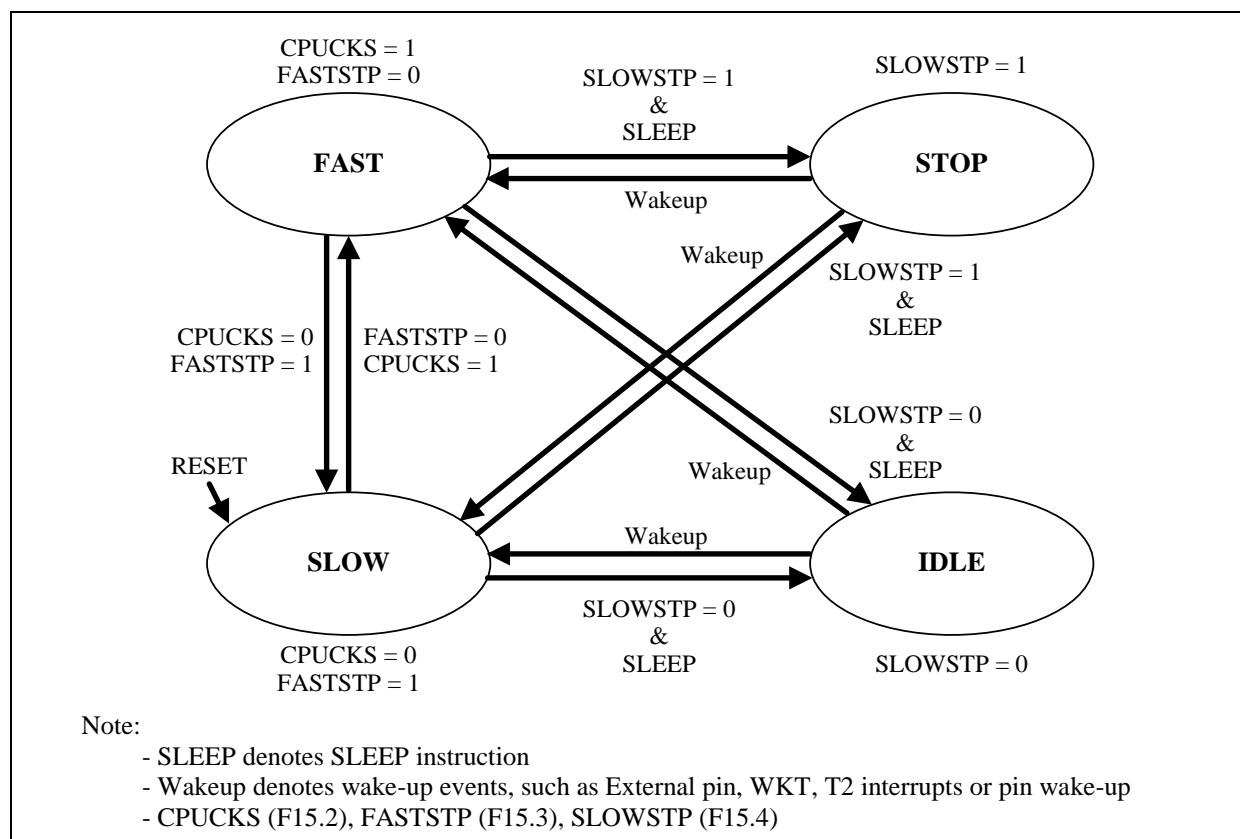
CPUCKS = 1
FASTSTP = 0

FAST

SLOWSTP = 1
&
SLEEP

Wakeup

SLOWSTP = 1

STOP

Wakeup

SLOWSTP = 1
&
SLEEP

CPUCKS = 0
FASTSTP = 1

FASTSTP = 0
CPUCKS = 1

SLOWSTP = 0
&
SLEEP

RESET

Wakeup

Wakeup

SLOW

IDLE

SLOWSTP = 0
&
SLEEP

CPUCKS = 0
FASTSTP = 1

SLOWSTP = 0

Note:
- SLEEP denotes SLEEP instruction
- Wakeup denotes wake-up events, such as External pin, WKT, T2 interrupts or pin wake-up
- CPUCKS (F15.2), FASTSTP (F15.3), SLOWSTP (F15.4)